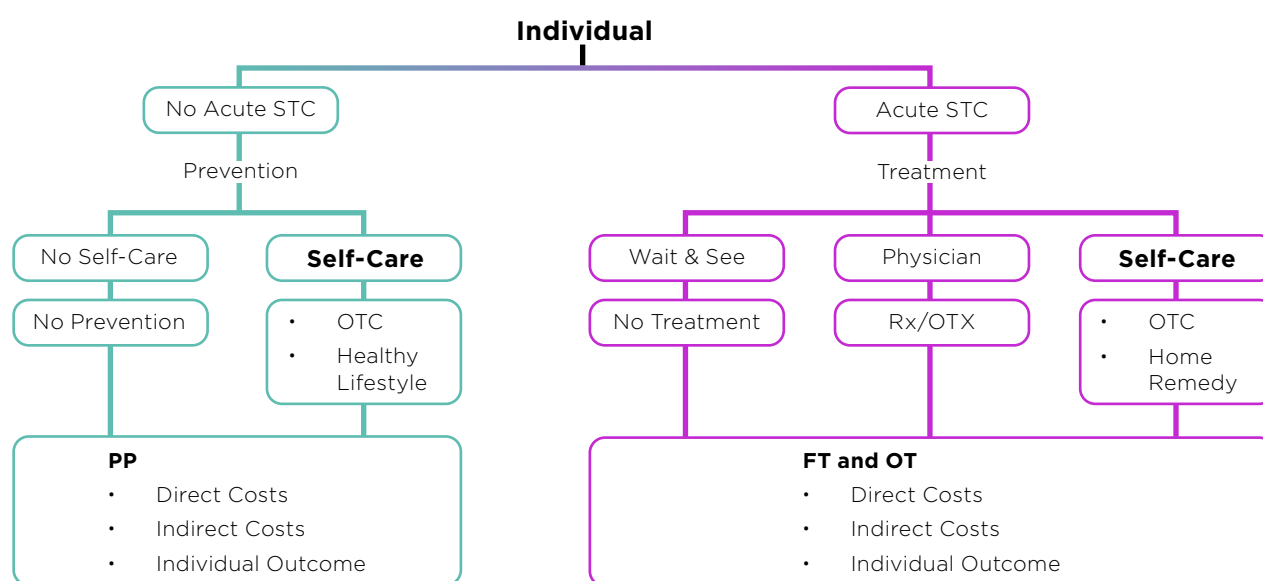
Individual

No Acute STC

Prevention

No Self-Care

No Prevention

Self-Care

- OTC
- Healthy Lifestyle

PP
- Direct Costs
- Indirect Costs
- Individual Outcome

Acute STC

Treatment

Wait & See

No Treatment

Physician

Rx/OTX

Self-Care

- OTC
- Home Remedy

FT and OT
- Direct Costs
- Indirect Costs
- Individual Outcome